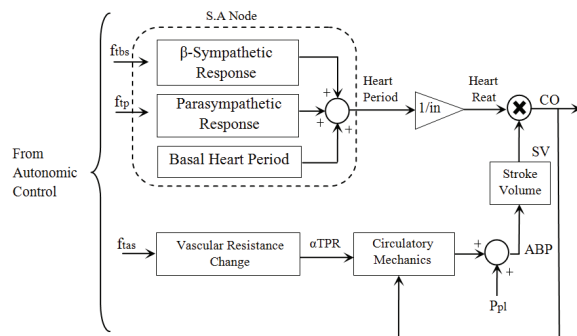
S.A Node

From Autonomic Control

$f_{tbs}$

β-Sympathetic Response

$f_{tp}$

Parasympathetic Response

Basal Heart Period

+

+

+

Heart Period

1/in

Heart Reat

×

CO

SV

Stroke Volume

$f_{tas}$

Vascular Resistance Change

αTPR

Circulatory Mechanics

+

ABP

+

$P_{pl}$